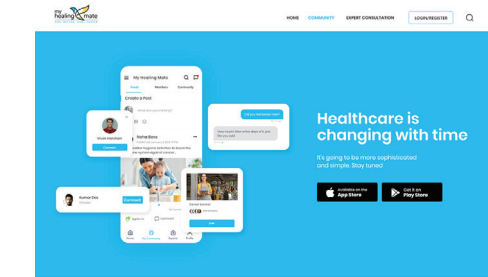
my healing mate

HOME COMMUNITY EXPERT CONSULTATION LOGIN/REGISTER

My Healing Mate

Feed Members Community

Create a Post

Neha Bose

Connect

Kumar Das

Connect

Healthcare is changing with time

It's going to be more sophisticated and simple. Stay tuned!

Available on the App Store

Get it on Play Store